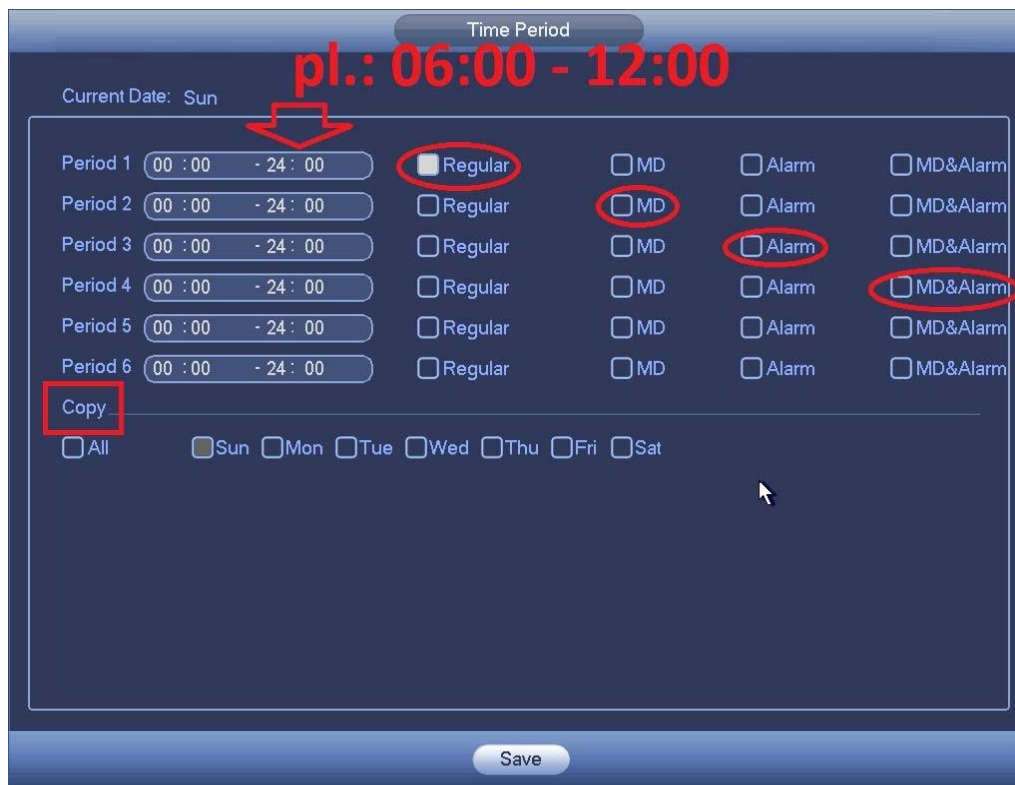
Time Period

pl.: 06:00 - 12:00

Current Date: Sun

| | | | | | |
|---|---|---|---|---|---|
| Period 1 | 00 : 00 - 24 : 00 | Regular | MD | Alarm | MD&Alarm |
| Period 2 | 00 : 00 - 24 : 00 | Regular | MD | Alarm | MD&Alarm |
| Period 3 | 00 : 00 - 24 : 00 | Regular | MD | Alarm | MD&Alarm |
| Period 4 | 00 : 00 - 24 : 00 | Regular | MD | Alarm | MD&Alarm |
| Period 5 | 00 : 00 - 24 : 00 | Regular | MD | Alarm | MD&Alarm |
| Period 6 | 00 : 00 - 24 : 00 | Regular | MD | Alarm | MD&Alarm |

Copy

All Sun Mon Tue Wed Thu Fri Sat

Save